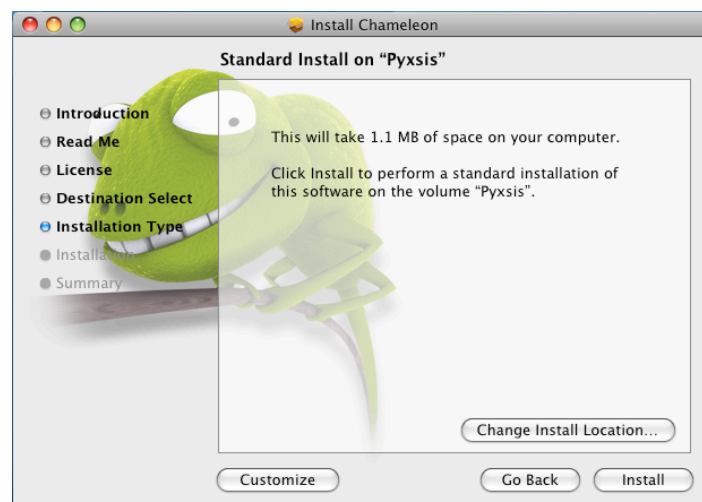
Install Chameleon

Standard Install on "Pyxsis"

Introduction
Read Me
License
Destination Select
Installation Type
Installation
Summary

This will take 1.1 MB of space on your computer.

Click Install to perform a standard installation of this software on the volume "Pyxsis".

Change Install Location...

Customize

Go Back

Install